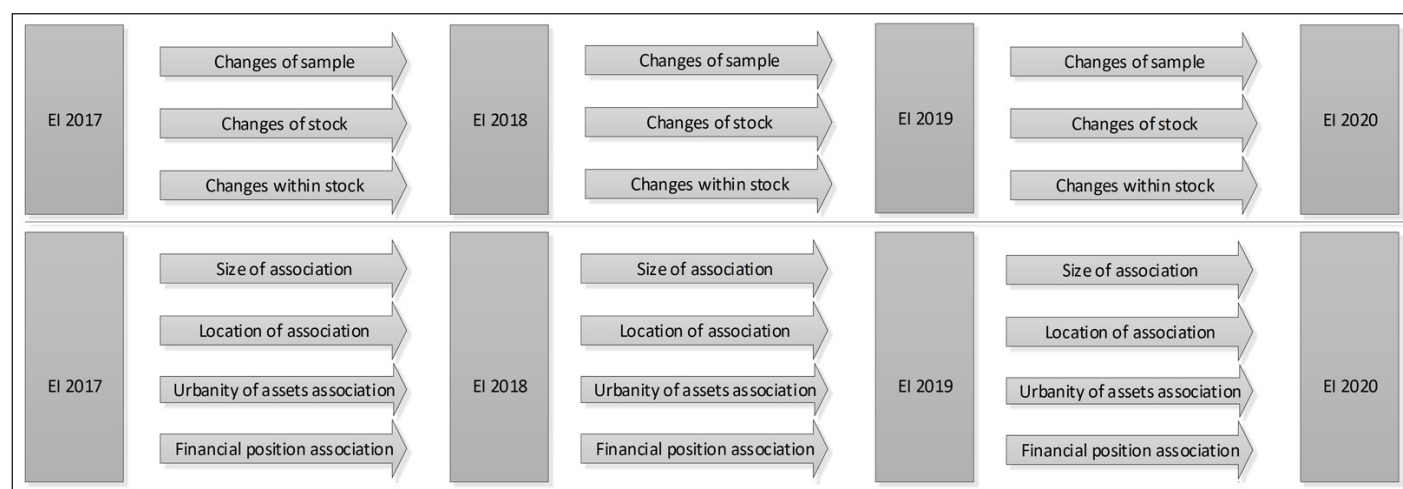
EI 2017

Changes of sample

Changes of stock

Changes within stock

EI 2018

Changes of sample

Changes of stock

Changes within stock

EI 2019

Changes of sample

Changes of stock

Changes within stock

EI 2020

EI 2017

Size of association

Location of association

Urbanity of assets association

Financial position association

EI 2018

Size of association

Location of association

Urbanity of assets association

Financial position association

EI 2019

Size of association

Location of association

Urbanity of assets association

Financial position association

EI 2020